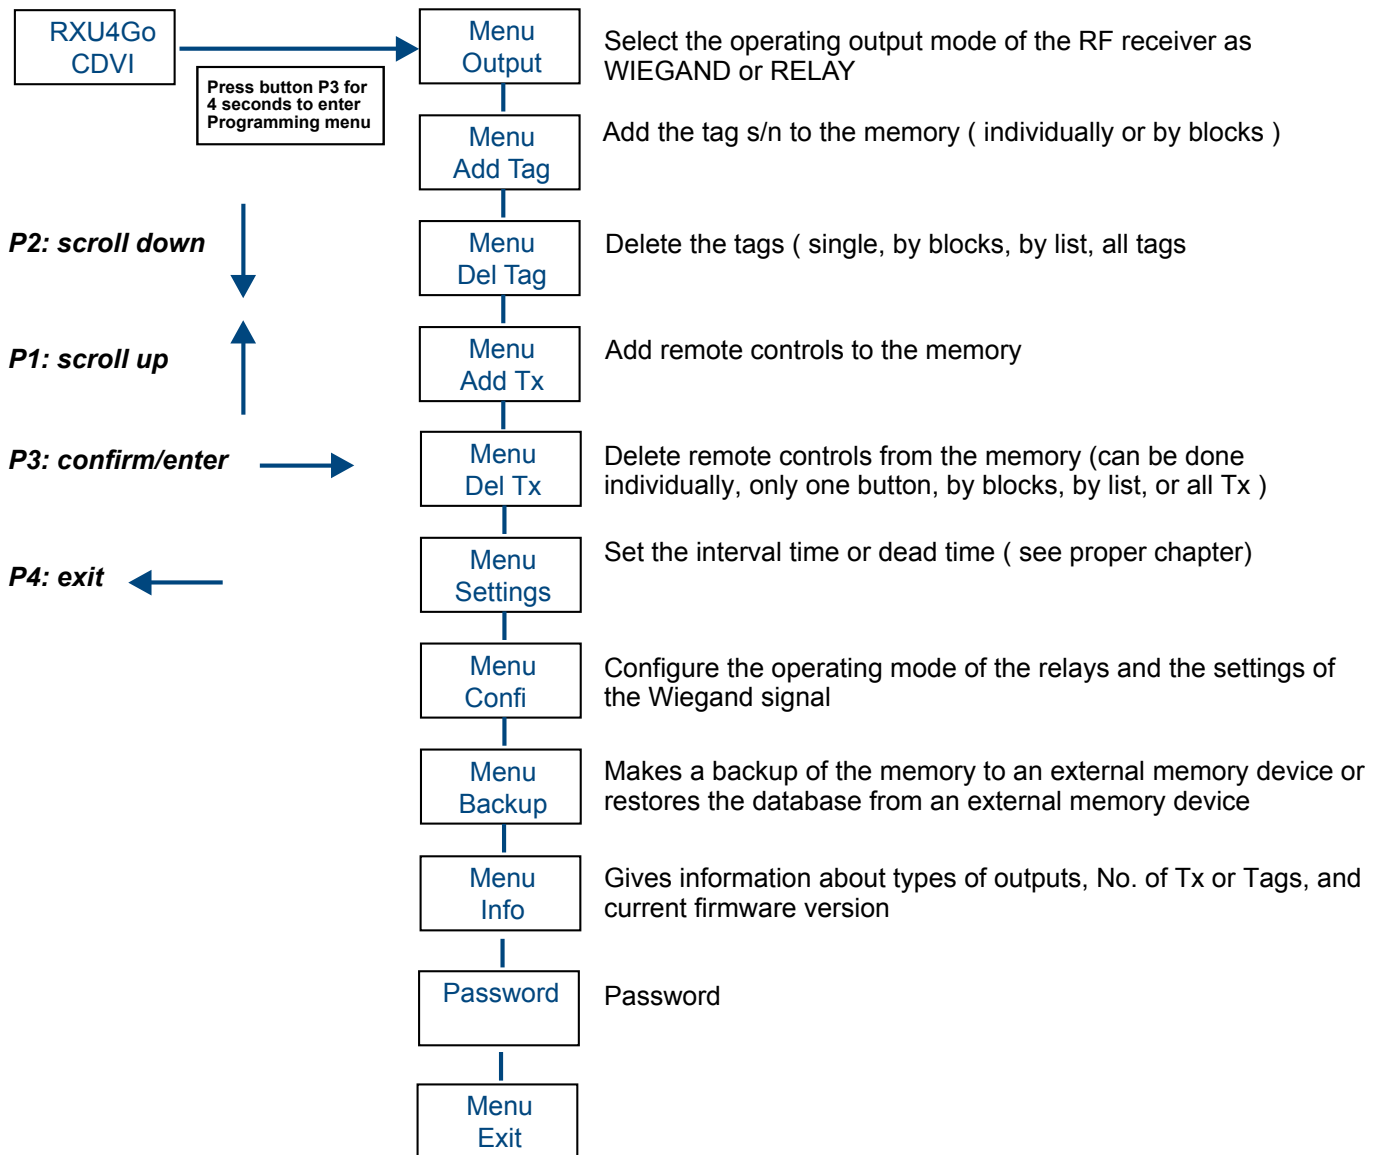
RXU4Go
CDVI

Press button P3 for 4 seconds to enter Programming menu

Menu
Output

Select the operating output mode of the RF receiver as WIEGAND or RELAY

Menu
Add Tag

Add the tag s/n to the memory ( individually or by blocks )

P2: scroll down

Menu
Del Tag

Delete the tags ( single, by blocks, by list, all tags

P1: scroll up

Menu
Add Tx

Add remote controls to the memory

P3: confirm/enter

Menu
Del Tx

Delete remote controls from the memory (can be done individually, only one button, by blocks, by list, or all Tx )

P4: exit

Menu
Settings

Set the interval time or dead time ( see proper chapter)

Menu
Confi

Configure the operating mode of the relays and the settings of the Wiegand signal

Menu
Backup

Makes a backup of the memory to an external memory device or restores the database from an external memory device

Menu
Info

Gives information about types of outputs, No. of Tx or Tags, and current firmware version

Password

Password

Menu
Exit